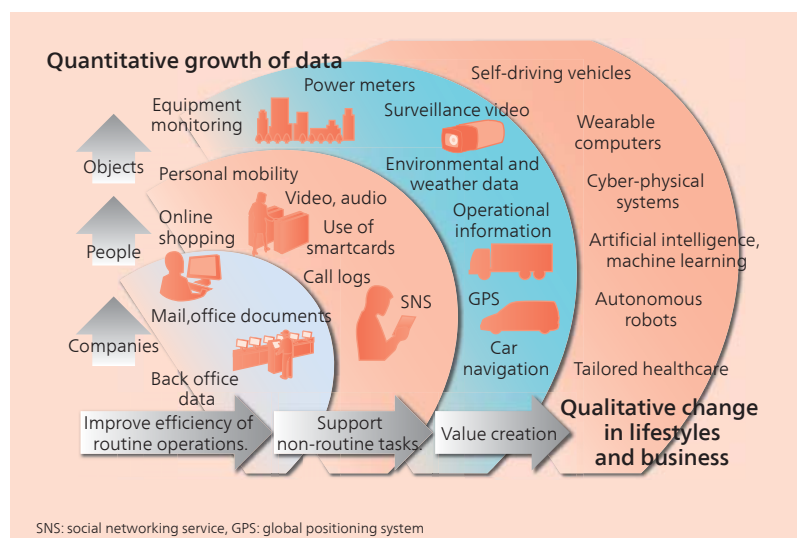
Quantitative growth of data

Objects

People

Companies

Equipment monitoring

Power meters

Surveillance video

Self-driving vehicles

Wearable computers

Cyber-physical systems

Artificial intelligence, machine learning

Autonomous robots

Tailored healthcare

Personal mobility

Video, audio

Online shopping

Use of smartcards

Call logs

SNS

Environmental and weather data

Operational information

GPS

Car navigation

Mail,office documents

Back office data

Improve efficiency of routine operations.

Support non-routine tasks.

Value creation

Qualitative change in lifestyles and business

SNS: social networking service, GPS: global positioning system